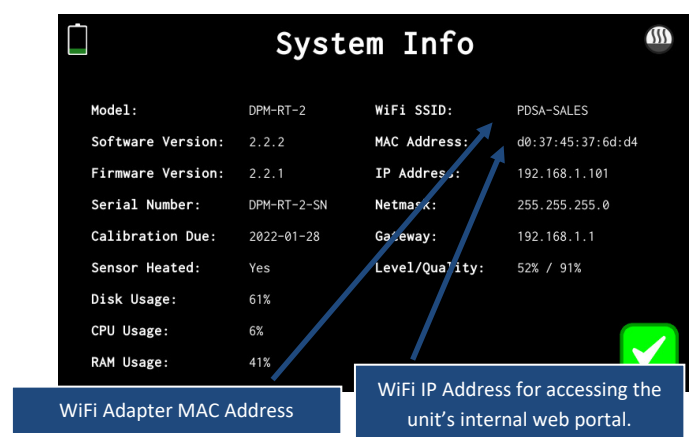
System Info

Model: DPM-RT-2
Software Version: 2.2.2
Firmware Version: 2.2.1
Serial Number: DPM-RT-2-SN
Calibration Due: 2022-01-28
Sensor Heated: Yes
Disk Usage: 61%
CPU Usage: 6%
RAM Usage: 41%

WiFi SSID: PDSA-SALES
MAC Address: d0:37:45:37:6d:d4
IP Address: 192.168.1.101
Netmask: 255.255.255.0
Gateway: 192.168.1.1
Level/Quality: 52% / 91%

WiFi Adapter MAC Address

WiFi IP Address for accessing the unit's internal web portal.